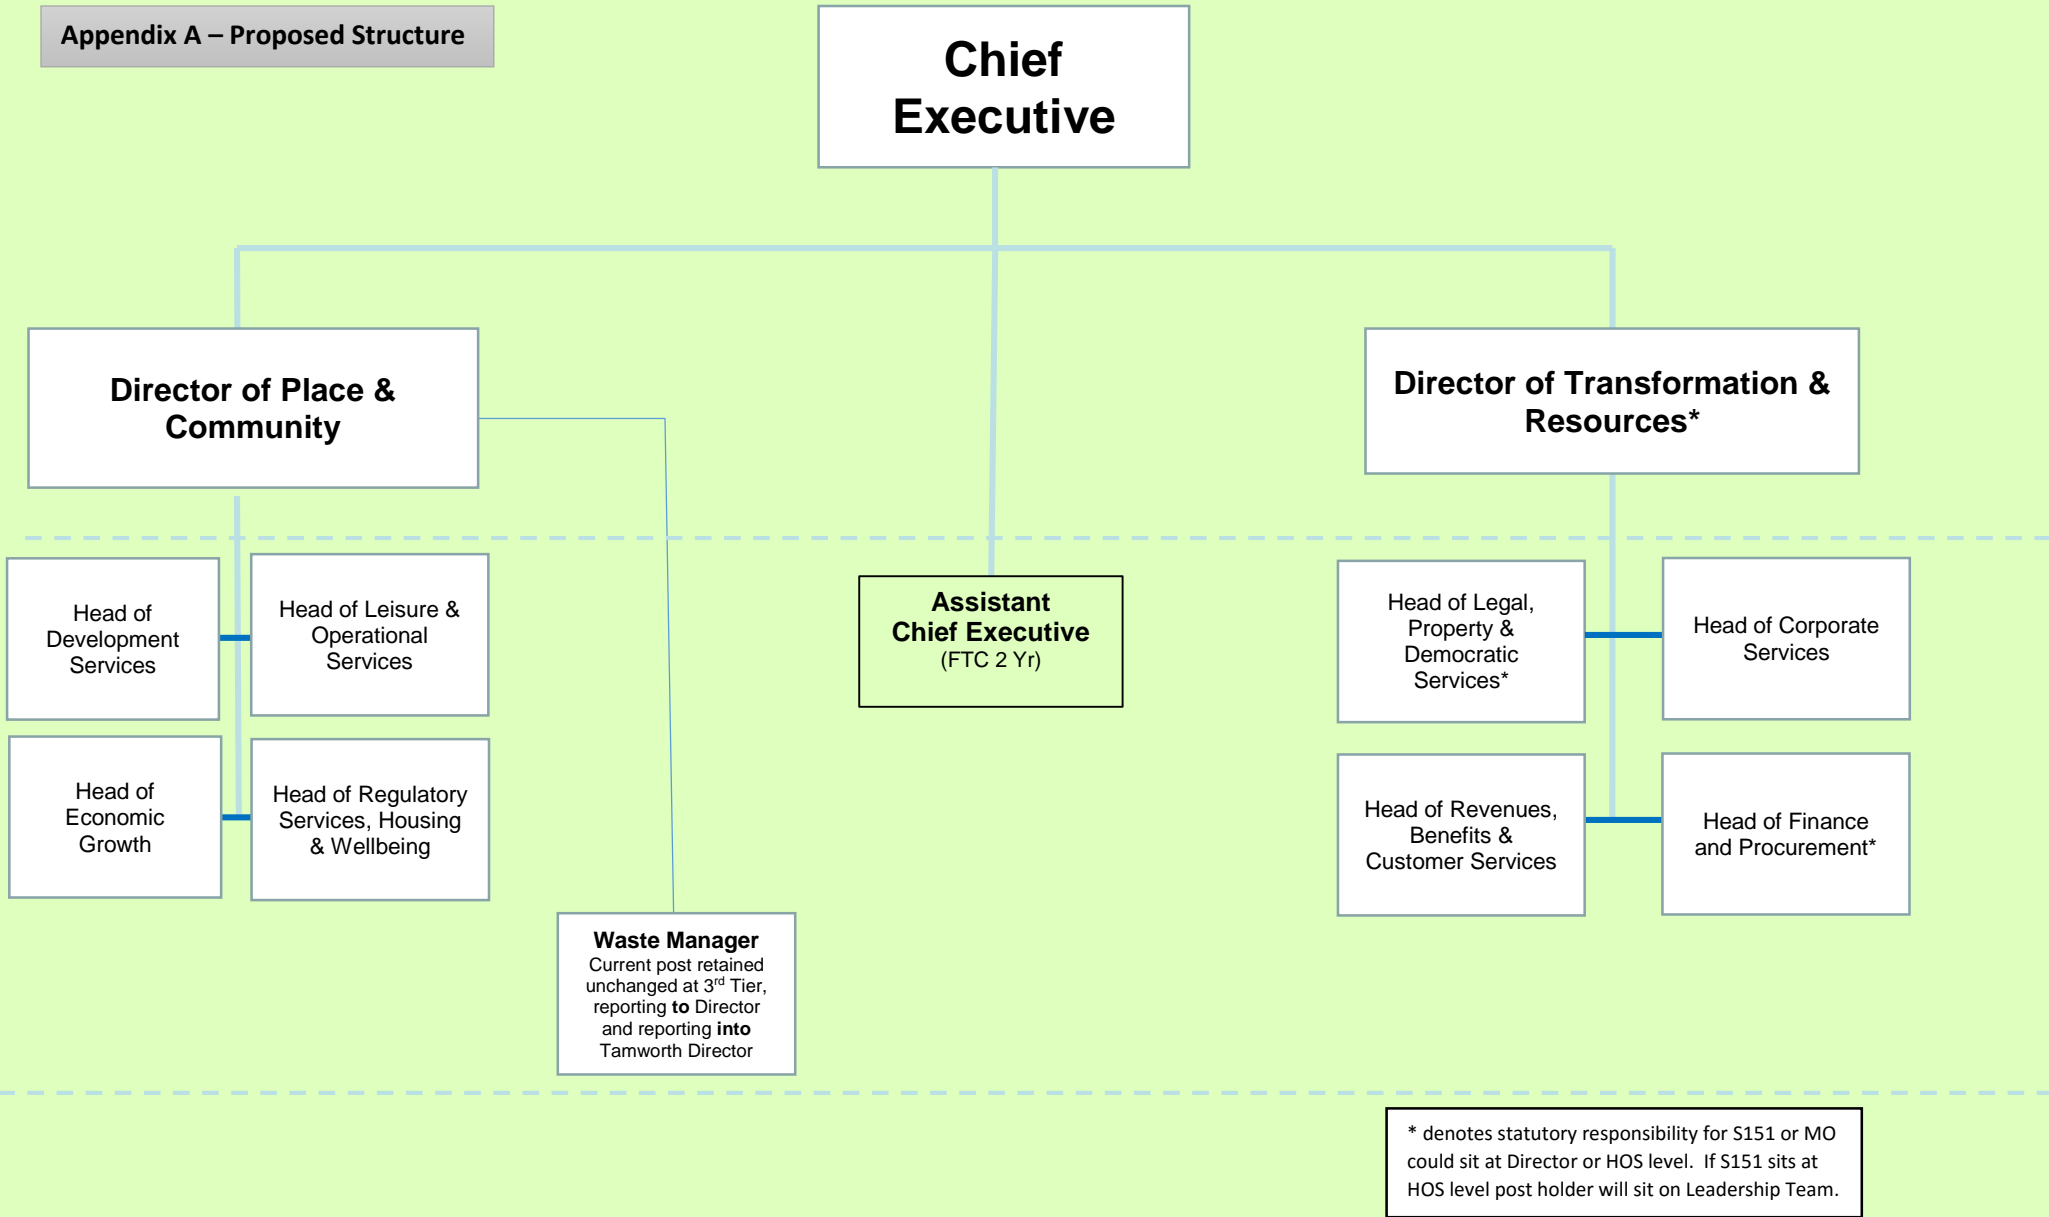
Appendix A – Proposed Structure

Chief Executive

Director of Place & Community

Director of Transformation & Resources*

Head of Development Services

Head of Leisure & Operational Services

Head of Economic Growth

Head of Regulatory Services, Housing & Wellbeing

Assistant Chief Executive (FTC 2 Yr)

Waste Manager
Current post retained unchanged at 3$^{rd}$ Tier, reporting **to** Director and reporting **into** Tamworth Director

Head of Legal, Property & Democratic Services*

Head of Corporate Services

Head of Revenues, Benefits & Customer Services

Head of Finance and Procurement*

* denotes statutory responsibility for S151 or MO could sit at Director or HOS level. If S151 sits at HOS level post holder will sit on Leadership Team.